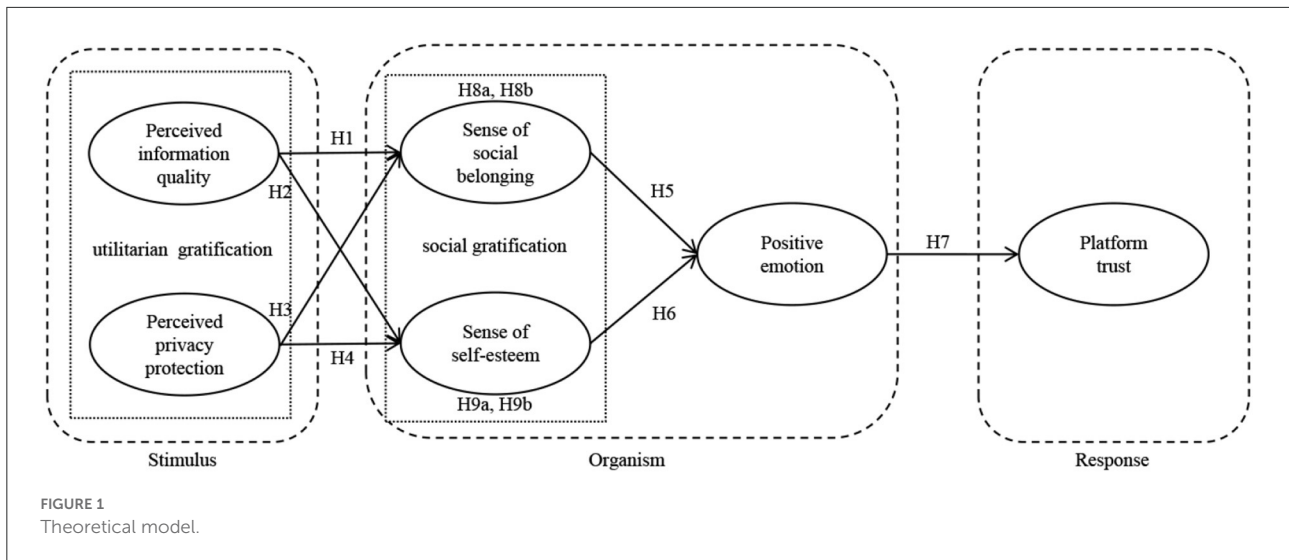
Perceived information quality

H1

H2

utilitarian gratification

H3

Perceived privacy protection

H4

H8a, H8b

Sense of social belonging

social gratification

Sense of self-esteem

H9a, H9b

H5

H6

Positive emotion

H7

Platform trust

Stimulus

Organism

Response

FIGURE 1
Theoretical model.